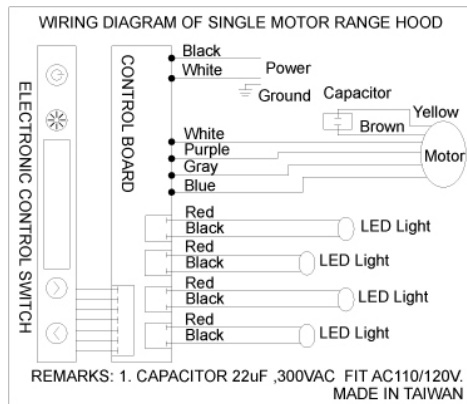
WIRING DIAGRAM OF SINGLE MOTOR RANGE HOOD

ELECTRONIC CONTROL SWITCH

CONTROL BOARD

Black
White
Power
Ground
Capacitor
Yellow
Brown
White
Purple
Gray
Blue
Motor

Red
Black
LED Light
Red
Black
LED Light
Red
Black
LED Light
Red
Black
LED Light

REMARKS: 1. CAPACITOR 22uF ,300VAC FIT AC110/120V.
MADE IN TAIWAN